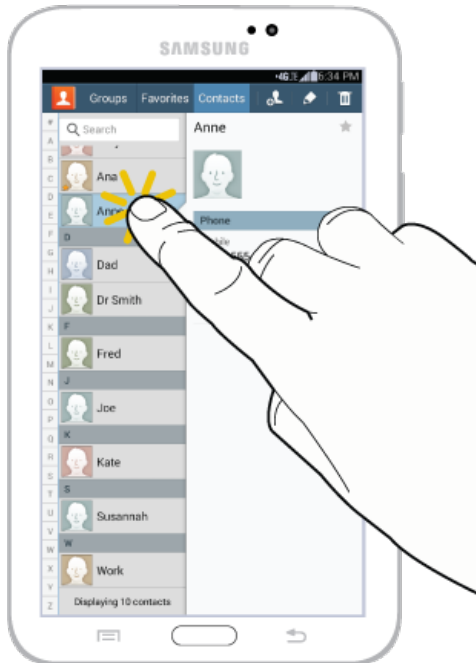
SAMSUNG

4G 6:34 PM

Groups Favorites Contacts

Search

#
A
B
C
D
E
F
G
H
I
J
K
L
M
N
O
P
Q
R
S
T
U
V
W
X
Y
Z

Ana

Anne

D

Dad

Dr Smith

F

Fred

J

Joe

K

Kate

S

Susannah

W

Work

Displaying 10 contacts

Anne

Phone

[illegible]